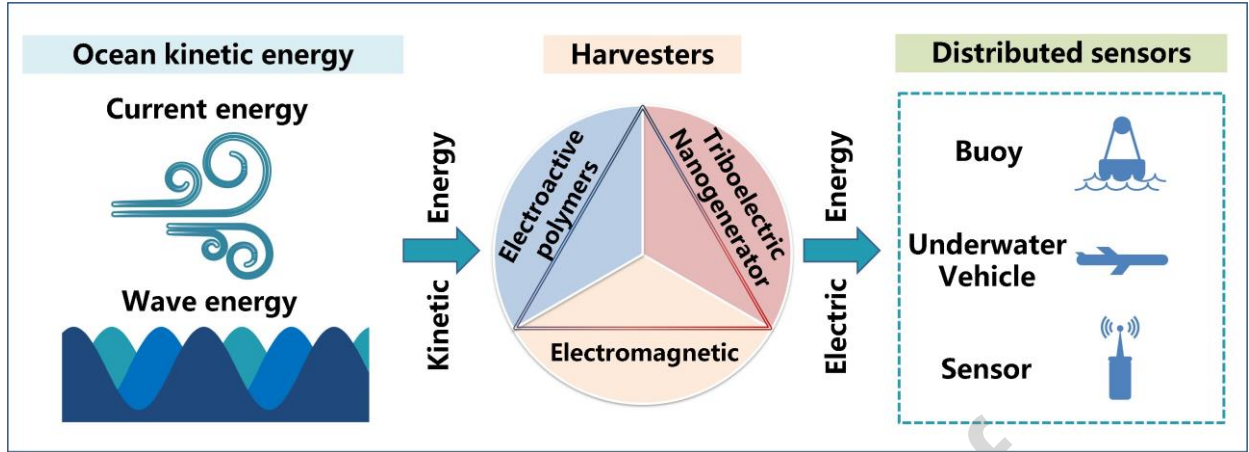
Ocean kinetic energy

Current energy

Wave energy

Kinetic Energy

Harvesters

Electroactive polymers

Triboelectric Nanogenerator

Electromagnetic

Electric Energy

Distributed sensors

Buoy

Underwater Vehicle

Sensor